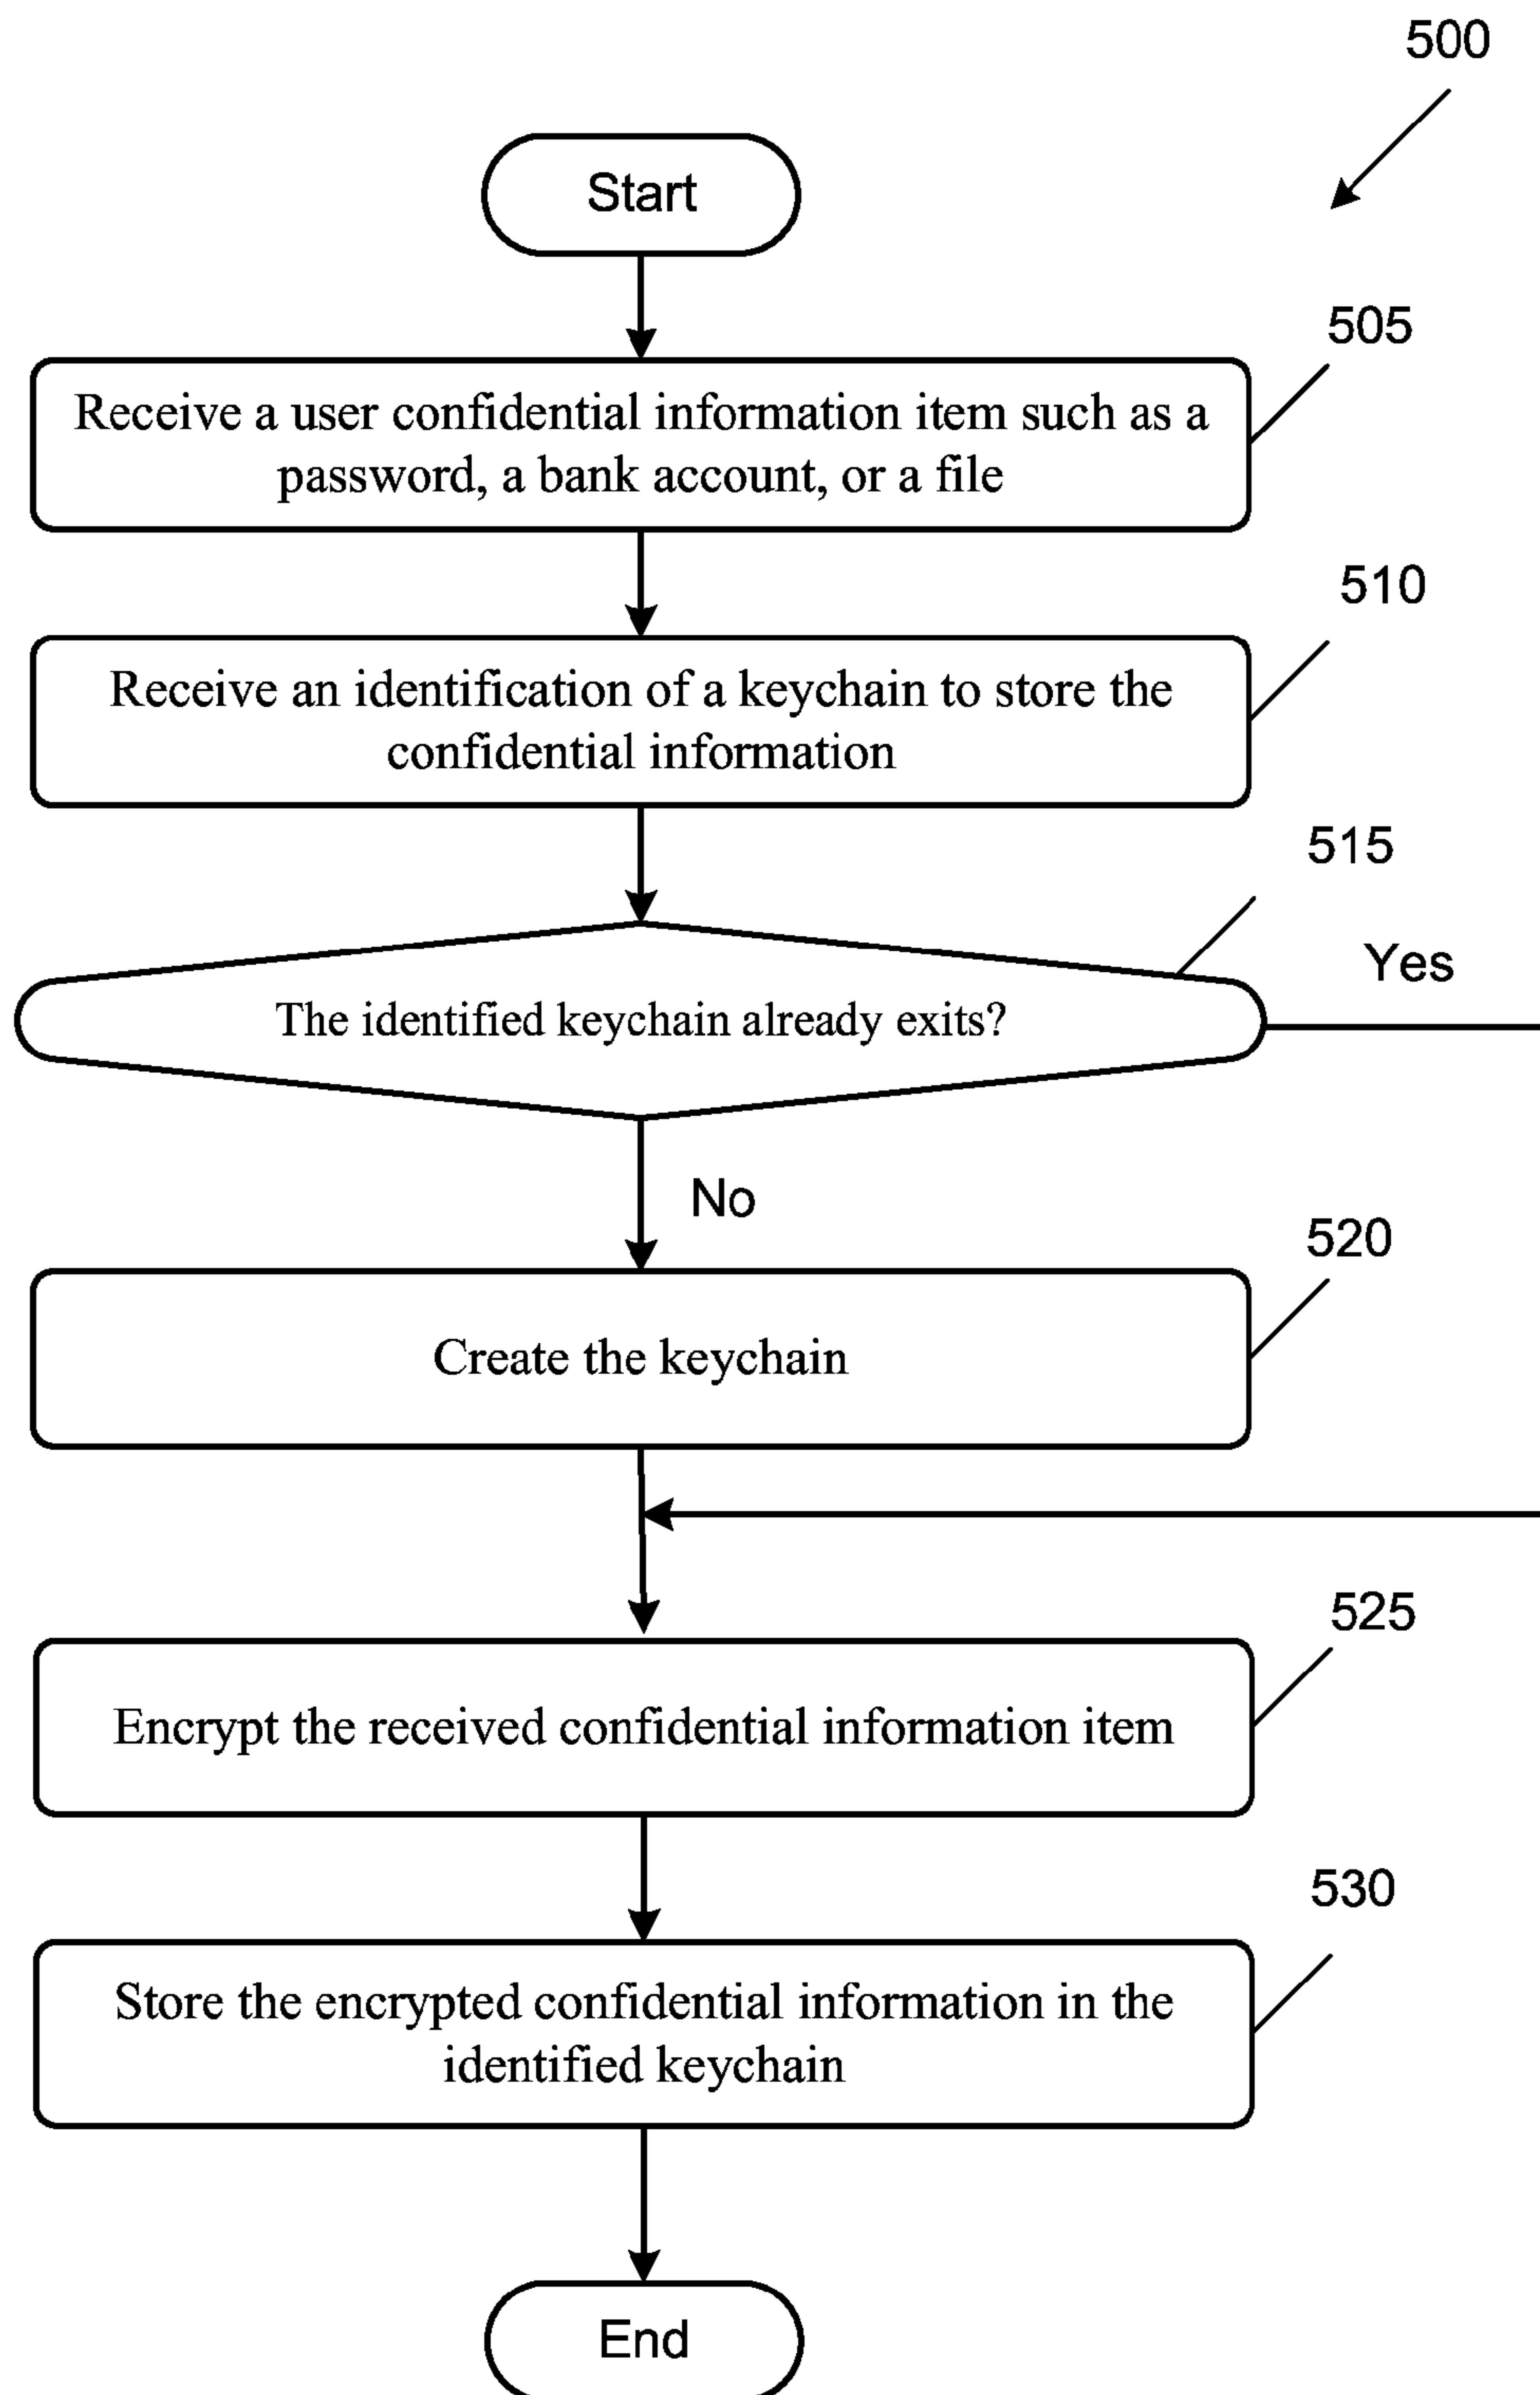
500

Start

505

Receive a user confidential information item such as a password, a bank account, or a file

510

Receive an identification of a keychain to store the confidential information

515

Yes

The identified keychain already exits?

No

520

Create the keychain

525

Encrypt the received confidential information item

530

Store the encrypted confidential information in the identified keychain

End